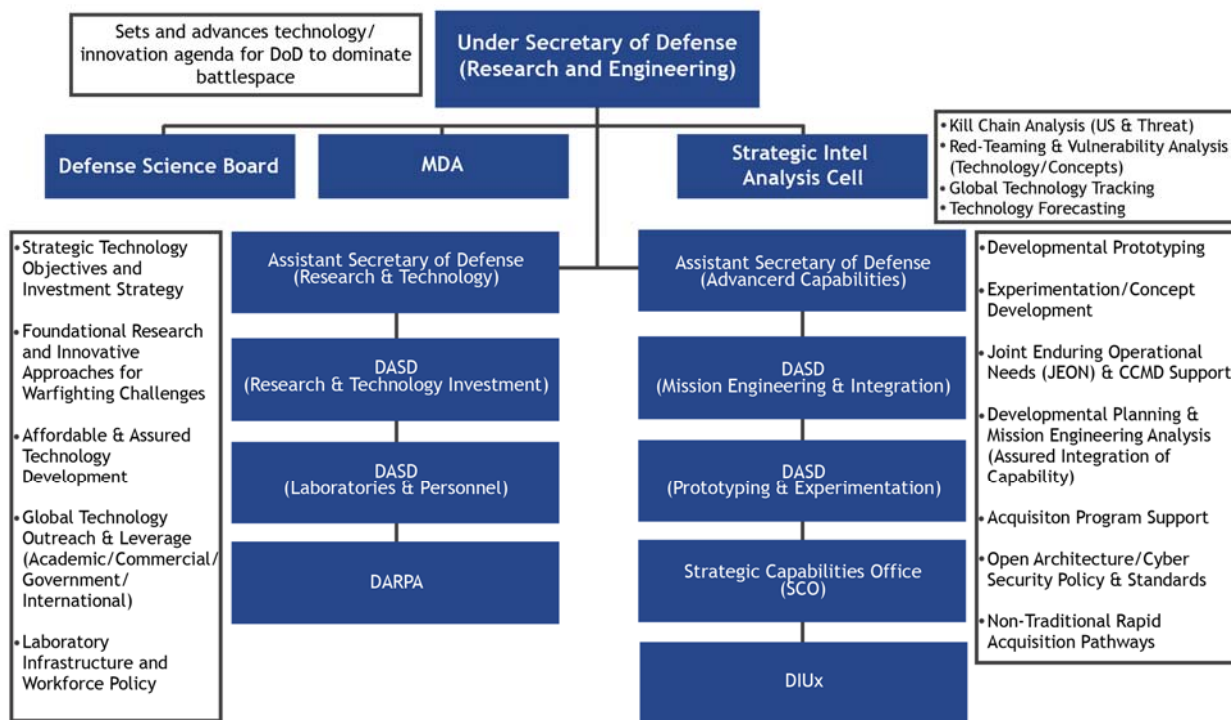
Sets and advances technology/ innovation agenda for DoD to dominate battlespace

Under Secretary of Defense (Research and Engineering)

Defense Science Board

MDA

Strategic Intel Analysis Cell

• Kill Chain Analysis (US & Threat)
• Red-Teaming & Vulnerability Analysis (Technology/Concepts)
• Global Technology Tracking
• Technology Forecasting

• Strategic Technology Objectives and Investment Strategy
• Foundational Research and Innovative Approaches for Warfighting Challenges
• Affordable & Assured Technology Development
• Global Technology Outreach & Leverage (Academic/Commercial/ Government/ International)
• Laboratory Infrastructure and Workforce Policy

Assistant Secretary of Defense (Research & Technology)

DASD (Research & Technology Investment)

DASD (Laboratories & Personnel)

DARPA

Assistant Secretary of Defense (Advancerd Capabilities)

DASD (Mission Engineering & Integration)

DASD (Prototyping & Experimentation)

Strategic Capabilities Office (SCO)

DIUx

• Developmental Prototyping
• Experimentation/Concept Development
• Joint Enduring Operational Needs (JEON) & CCMD Support
• Developmental Planning & Mission Engineering Analysis (Assured Integration of Capability)
• Acquisiton Program Support
• Open Architecture/Cyber Security Policy & Standards
• Non-Traditional Rapid Acquisition Pathways